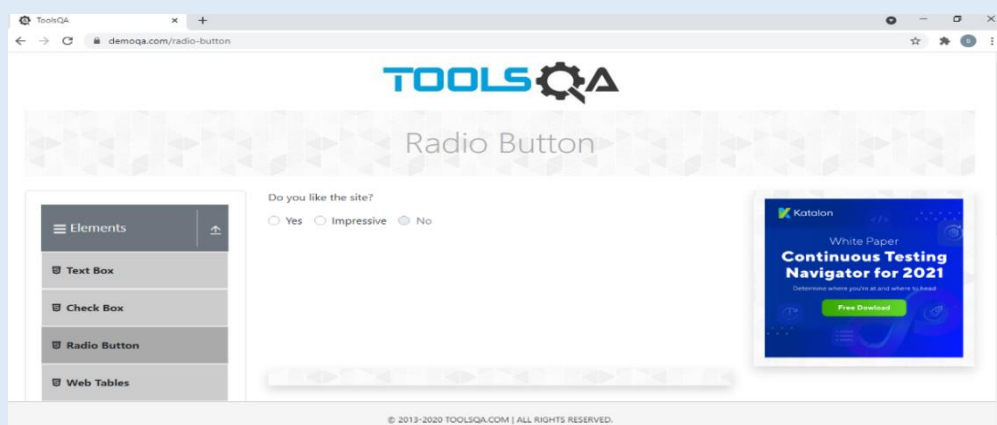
ToolsQA
demoqa.com/radio-button

TOOLSQA

Radio Button

Elements

Text Box

Check Box

Radio Button

Web Tables

Do you like the site?

Yes Impressive No

Katalon

White Paper

Continuous Testing Navigator for 2021

Determine where you're at and where to head

Free Download

© 2013-2020 TOOLSQA.COM | ALL RIGHTS RESERVED.